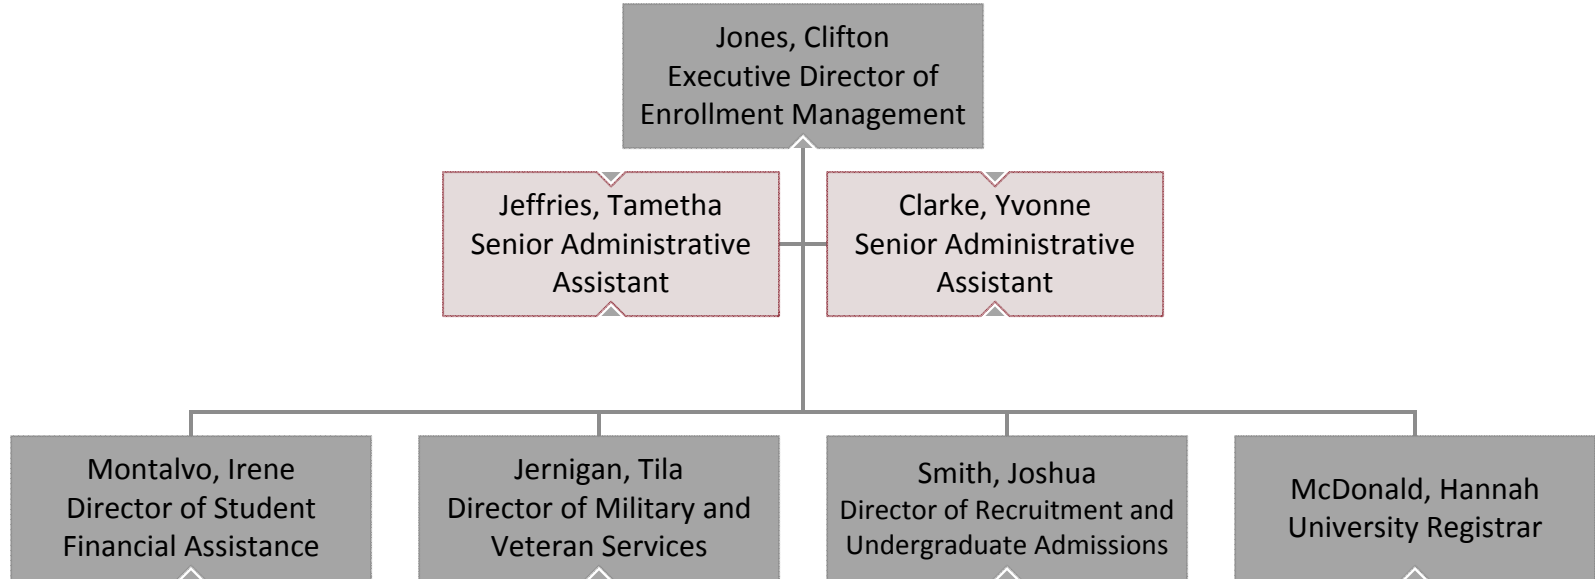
Jones, Clifton
Executive Director of
Enrollment Management

Jeffries, Tametha
Senior Administrative
Assistant

Clarke, Yvonne
Senior Administrative
Assistant

Montalvo, Irene
Director of Student
Financial Assistance

Jernigan, Tila
Director of Military and
Veteran Services

Smith, Joshua
Director of Recruitment and
Undergraduate Admissions

McDonald, Hannah
University Registrar